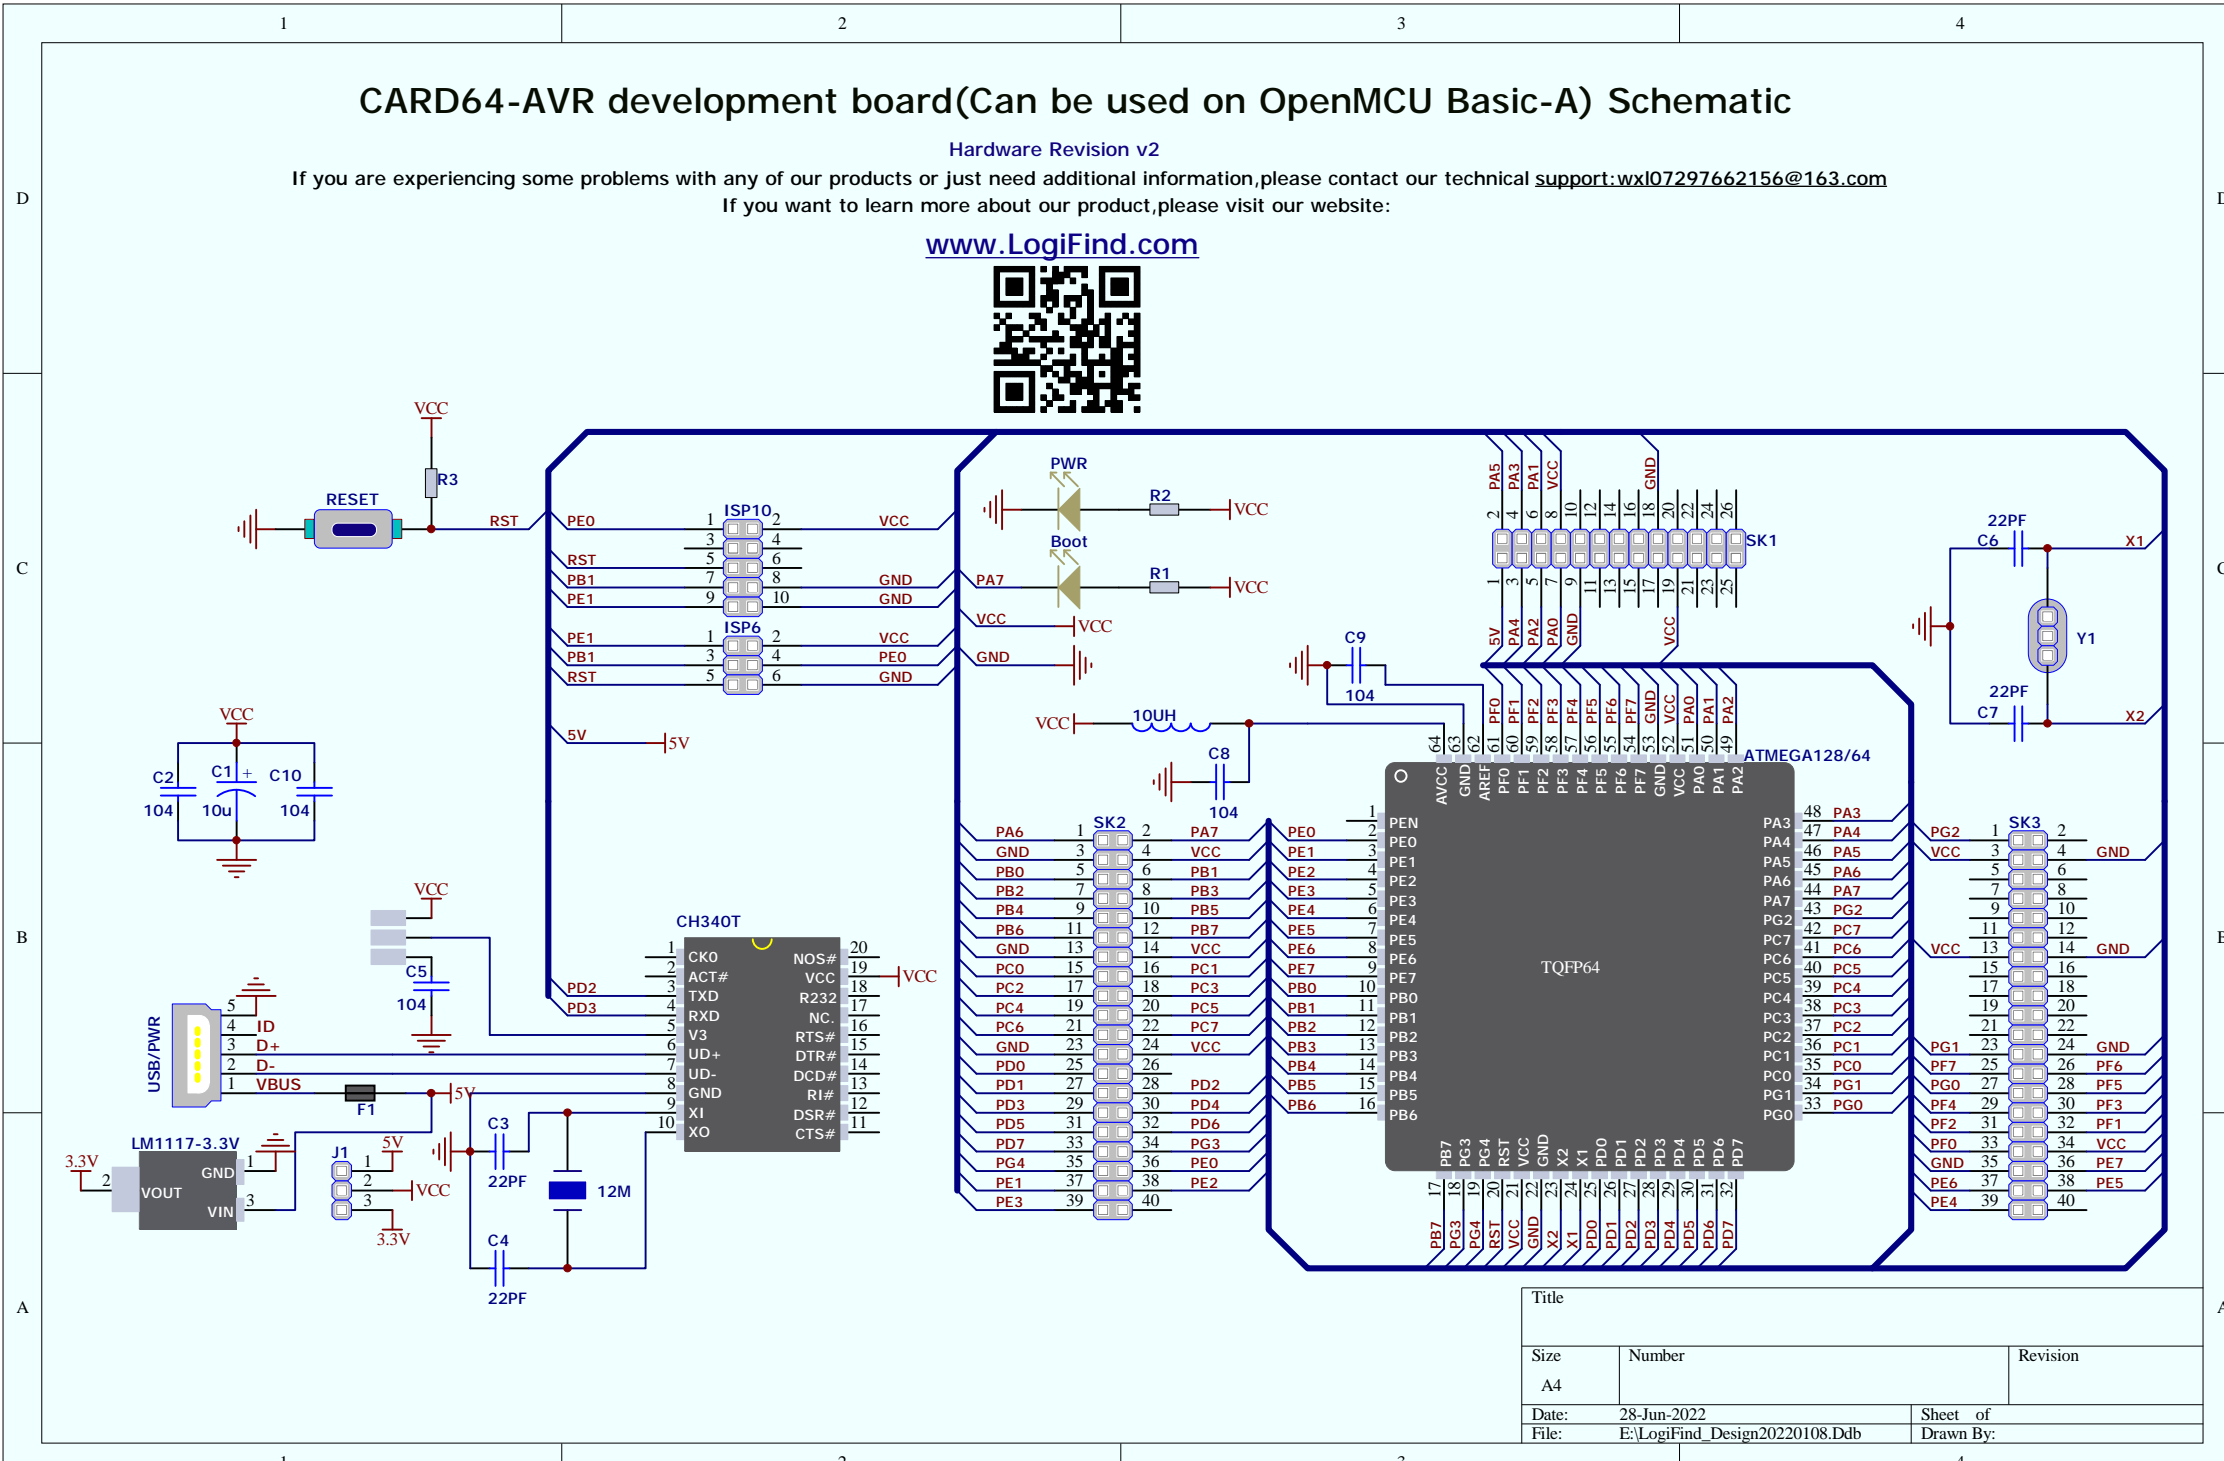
1 2 3 4

D C B A

CARD64-AVR development board(Can be used on OpenMCU Basic-A) Schematic

Hardware Revision v2

If you are experiencing some problems with any of our products or just need additional information,please contact our technical support:wxl07297662156@163.com

If you want to learn more about our product,please visit our website:

www.LogiFind.com

VCC R3 RESET RST

PE0 ISP10 VCC RST PB1 GND PE1 GND

PE1 ISP6 VCC PB1 PE0 RST GND

5V 5V

PWR R2 VCC Boot PA7 R1 VCC VCC VCC GND

PA5 PA3 PA1 VCC GND SK1 5V PA4 PA2 PA0 GND VCC

22PF C6 X1 Y1 22PF C7 X2

C9 104 VCC 10UH C8 104

PF0 PF1 PF2 PF3 PF4 PF5 PF6 PF7 GND VCC PA0 PA1 PA2

ATMEGA128/64

AVCC GND AREF PF0 PF1 PF2 PF3 PF4 PF5 PF6 PF7 GND VCC PA0 PA1 PA2

PEN PE0 PE1 PE2 PE3 PE4 PE5 PE6 PE7 PB0 PB1 PB2 PB3 PB4 PB5 PB6

TQFP64

PA3 PA4 PA5 PA6 PA7 PG2 PC7 PC6 PC5 PC4 PC3 PC2 PC1 PC0 PG1 PG0

PB7 PG3 PG4 RST VCC GND X2 X1 PD0 PD1 PD2 PD3 PD4 PD5 PD6 PD7

VCC C2 C1 C10 104 10u 104

VCC C5 104

CH340T

CKO ACT# TXD RXD V3 UD+ UD- GND XI XO

NOS# VCC R232 NC. RTS# DTR# DCD# RI# DSR# CTS#

PD2 PD3 VCC

USB/PWR ID D+ D- VBUS F1 5V

C3 22PF 12M C4 22PF

LM1117-3.3V 3.3V GND VOUT VIN J1 5V VCC 3.3V

SK2
PA6 GND PB0 PB2 PB4 PB6 GND PC0 PC2 PC4 PC6 GND PD0 PD1 PD3 PD5 PD7 PG4 PE1 PE3
PA7 VCC PB1 PB3 PB5 PB7 VCC PC1 PC3 PC5 PC7 VCC PD2 PD4 PD6 PG3 PE0 PE2

PE0 PE1 PE2 PE3 PE4 PE5 PE6 PE7 PB0 PB1 PB2 PB3 PB4 PB5 PB6

SK3
PG2 VCC VCC PG1 PF7 PG0 PF4 PF2 PF0 GND PE6 PE4
GND GND GND PF6 PF5 PF3 PF1 VCC PE7 PE5

Title
Size A4 Number Revision
Date: 28-Jun-2022 Sheet of
File: E:\LogiFind_Design20220108.Ddb Drawn By: